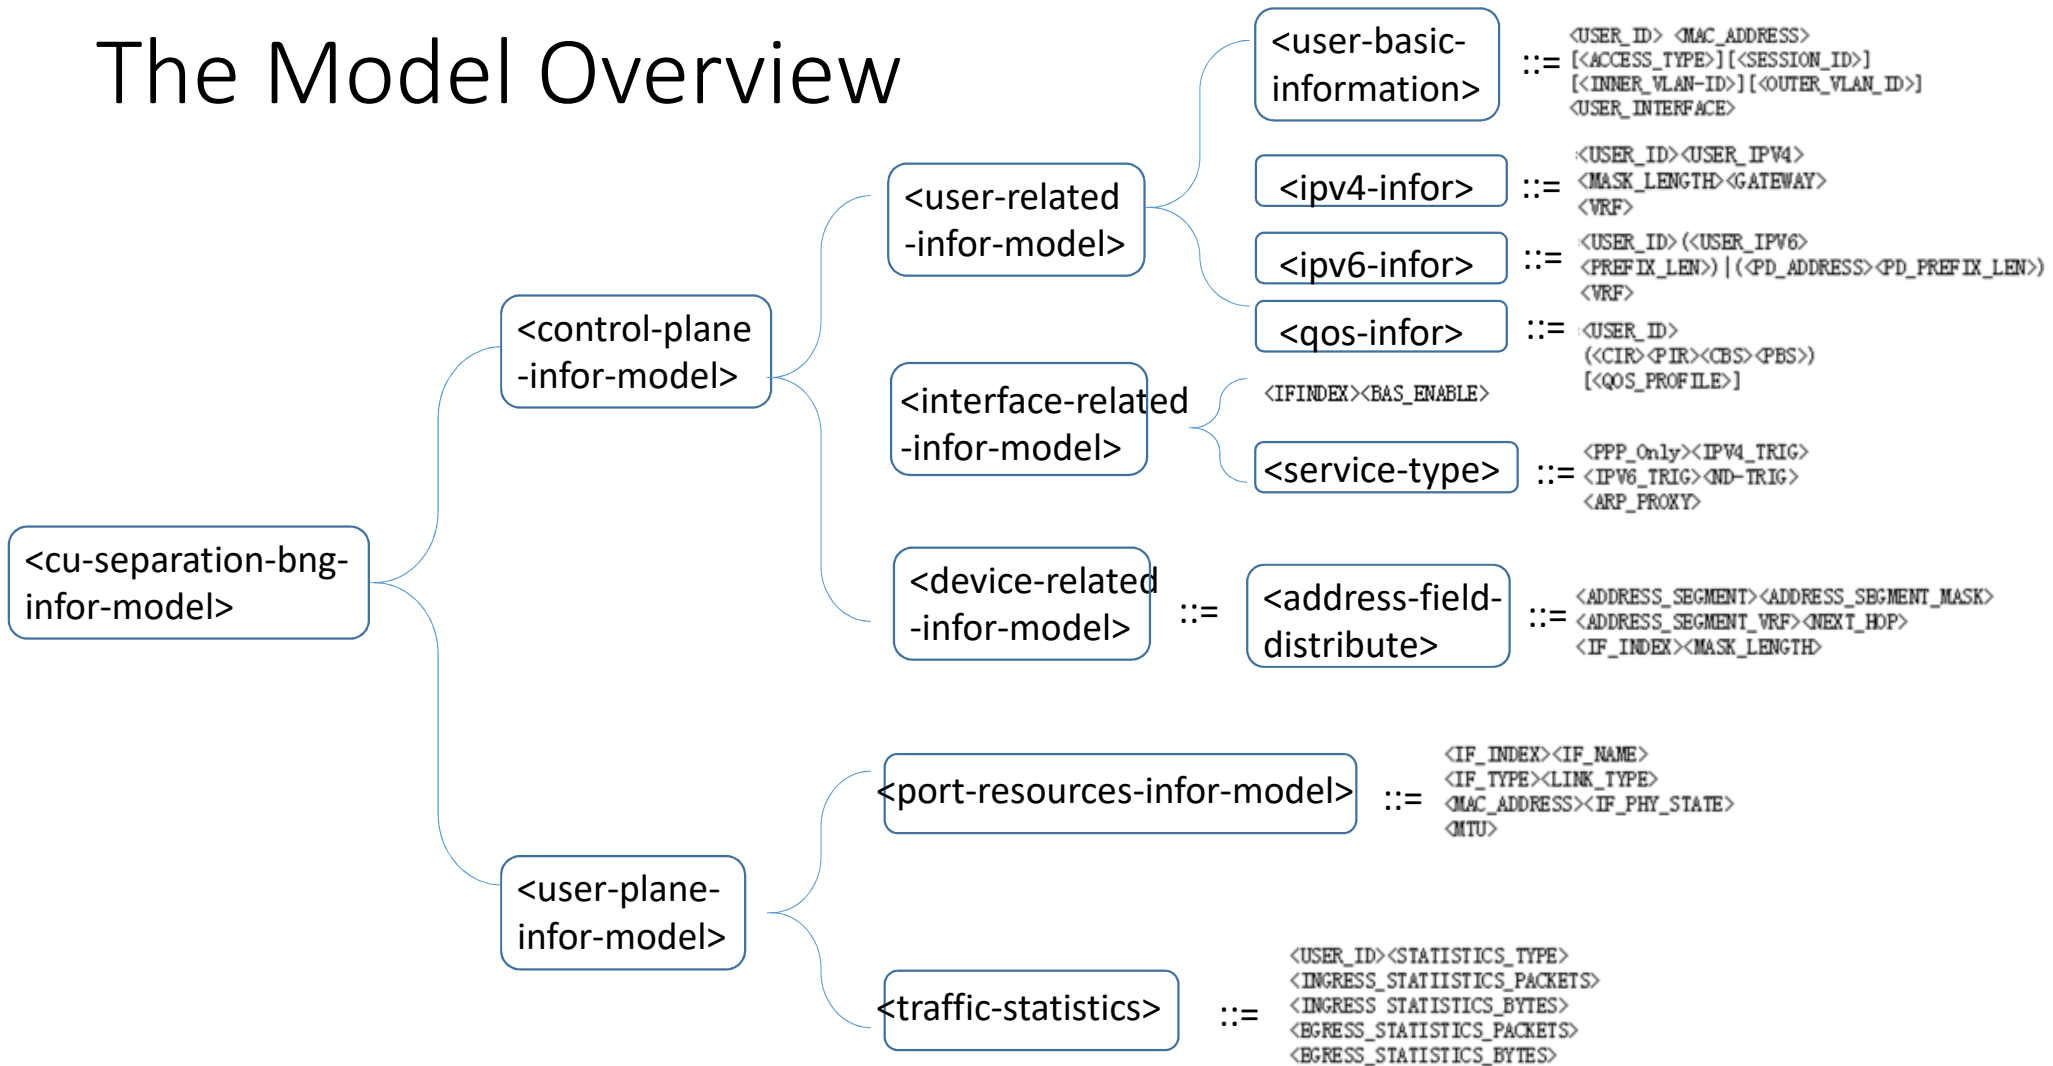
The Model Overview

<cu-separation-bng-infor-model>

<control-plane-infor-model>

<user-related-infor-model>

<user-basic-information> ::= <USER_ID> <MAC_ADDRESS> [<ACCESS_TYPE>][<SESSION_ID>] [<INNER_VLAN-ID>][<OUTER_VLAN_ID>] <USER_INTERFACE>

<ipv4-infor> ::= <USER_ID><USER_IPV4> <MASK_LENGTH><GATEWAY> <VRF>

<ipv6-infor> ::= <USER_ID>(<USER_IPV6> <PREFIX_LEN>)|(<PD_ADDRESS><PD_PREFIX_LEN>) <VRF>

<qos-infor> ::= <USER_ID> (<CIR><PIR><CBS><PBS>) [<QOS_PROFILE>]

<interface-related-infor-model>

<IFINDEX><BAS_ENABLE>

<service-type> ::= <PPP_Only><IPV4_TRIG> <IPV6_TRIG><ND-TRIG> <ARP_PROXY>

<device-related-infor-model> ::=

<address-field-distribute> ::= <ADDRESS_SEGMENT><ADDRESS_SEGMENT_MASK> <ADDRESS_SEGMENT_VRF><NEXT_HOP> <IF_INDEX><MASK_LENGTH>

<user-plane-infor-model>

<port-resources-infor-model> ::= <IF_INDEX><IF_NAME> <IF_TYPE><LINK_TYPE> <MAC_ADDRESS><IF_PHY_STATE> <MTU>

<traffic-statistics> ::= <USER_ID><STATISTICS_TYPE> <INGRESS_STATISTICS_PACKETS> <INGRESS_STATISTICS_BYTES> <EGRESS_STATISTICS_PACKETS> <EGRESS_STATISTICS_BYTES>